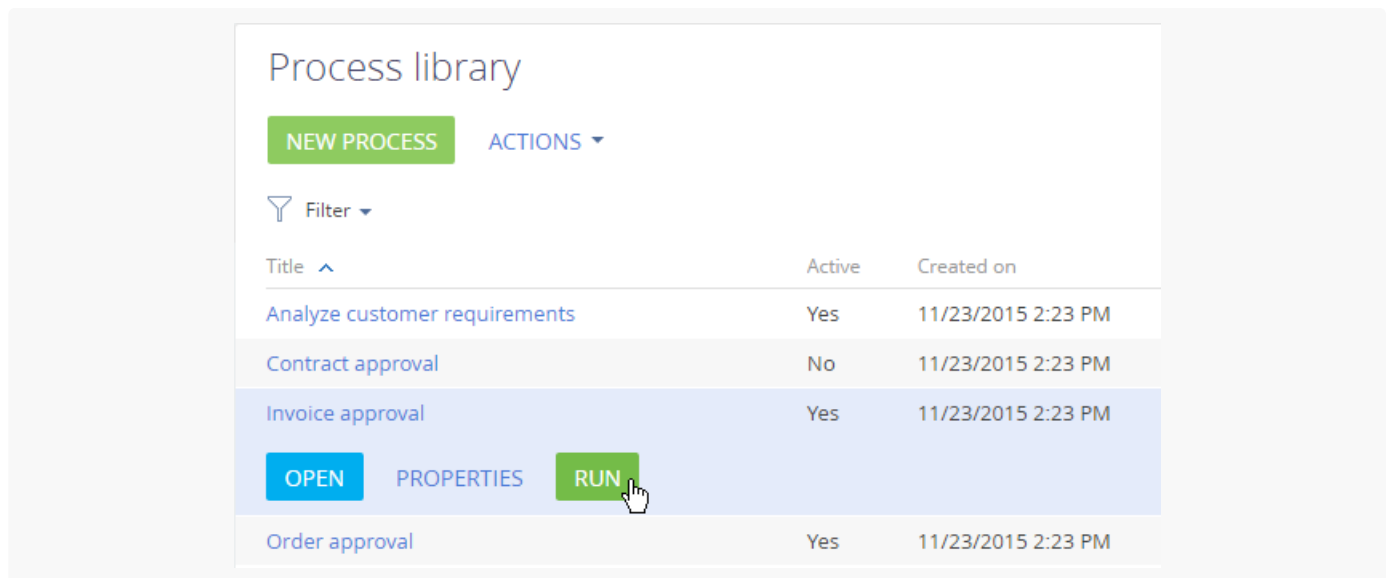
Process library

NEW PROCESS ACTIONS

Filter

| Title | Active | Created on |
|---|---|---|
| Analyze customer requirements | Yes | 11/23/2015 2:23 PM |
| Contract approval | No | 11/23/2015 2:23 PM |
| Invoice approval | Yes | 11/23/2015 2:23 PM |

OPEN PROPERTIES RUN

| Order approval | Yes | 11/23/2015 2:23 PM |
|---|---|---|